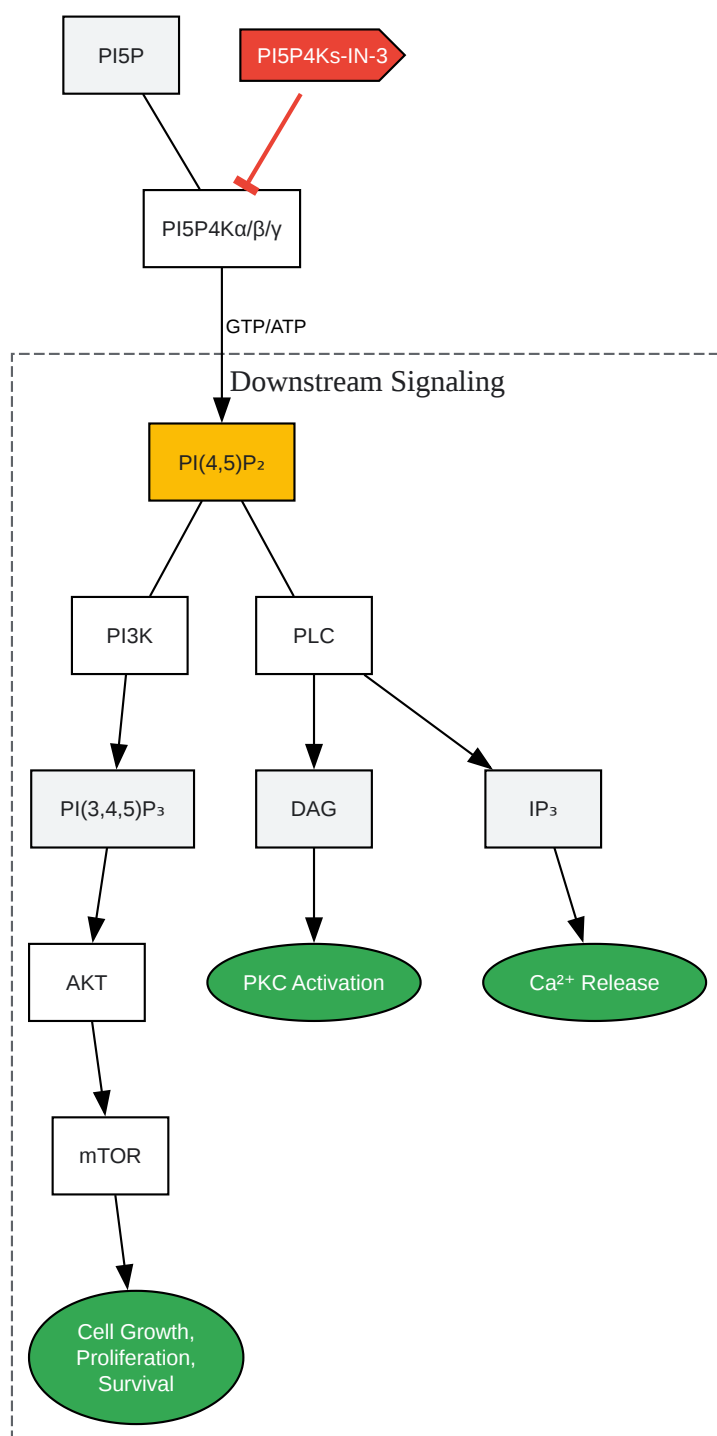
PI5P

PI5P4Ks-IN-3

PI5P4Kα/β/γ

GTP/ATP

Downstream Signaling

PI(4,5)$P_2$

PI3K

PLC

PI(3,4,5)$P_3$

DAG

$IP_3$

AKT

PKC Activation

$Ca^{2+}$ Release

mTOR

Cell Growth, Proliferation, Survival